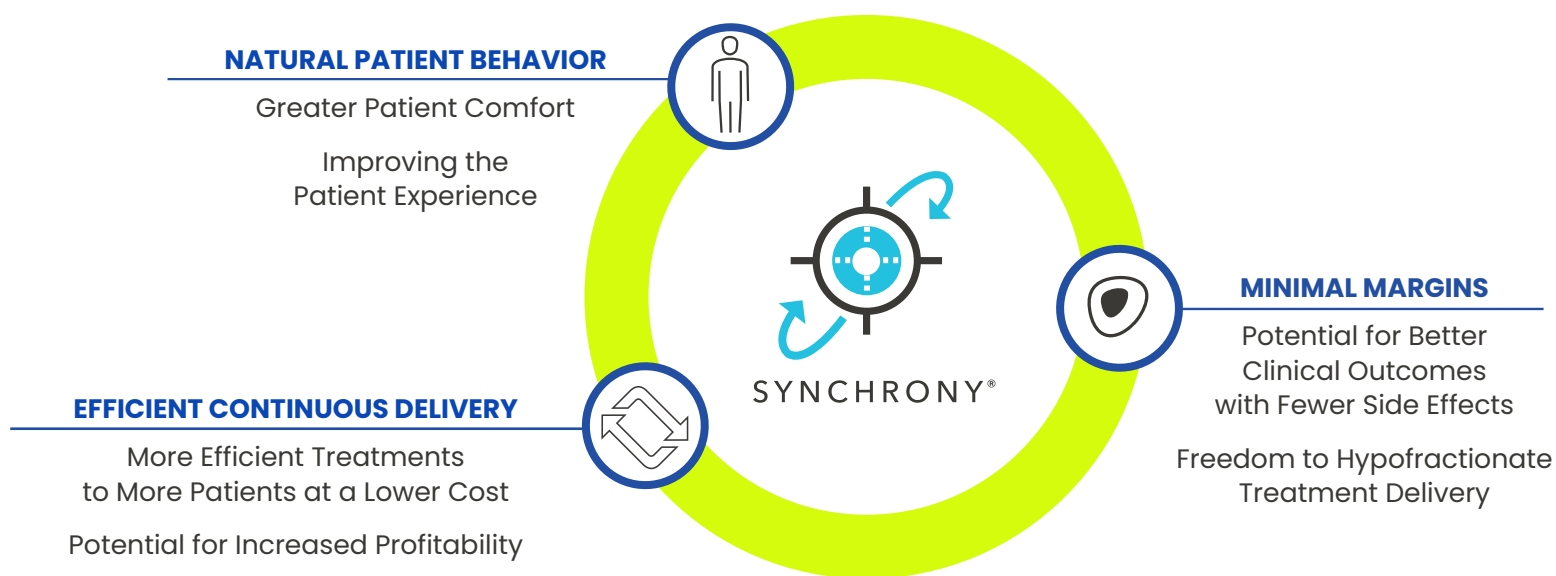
NATURAL PATIENT BEHAVIOR

Greater Patient Comfort

Improving the Patient Experience

SYNCHRONY®

MINIMAL MARGINS

Potential for Better Clinical Outcomes with Fewer Side Effects

Freedom to Hypofractionate Treatment Delivery

EFFICIENT CONTINUOUS DELIVERY

More Efficient Treatments to More Patients at a Lower Cost

Potential for Increased Profitability